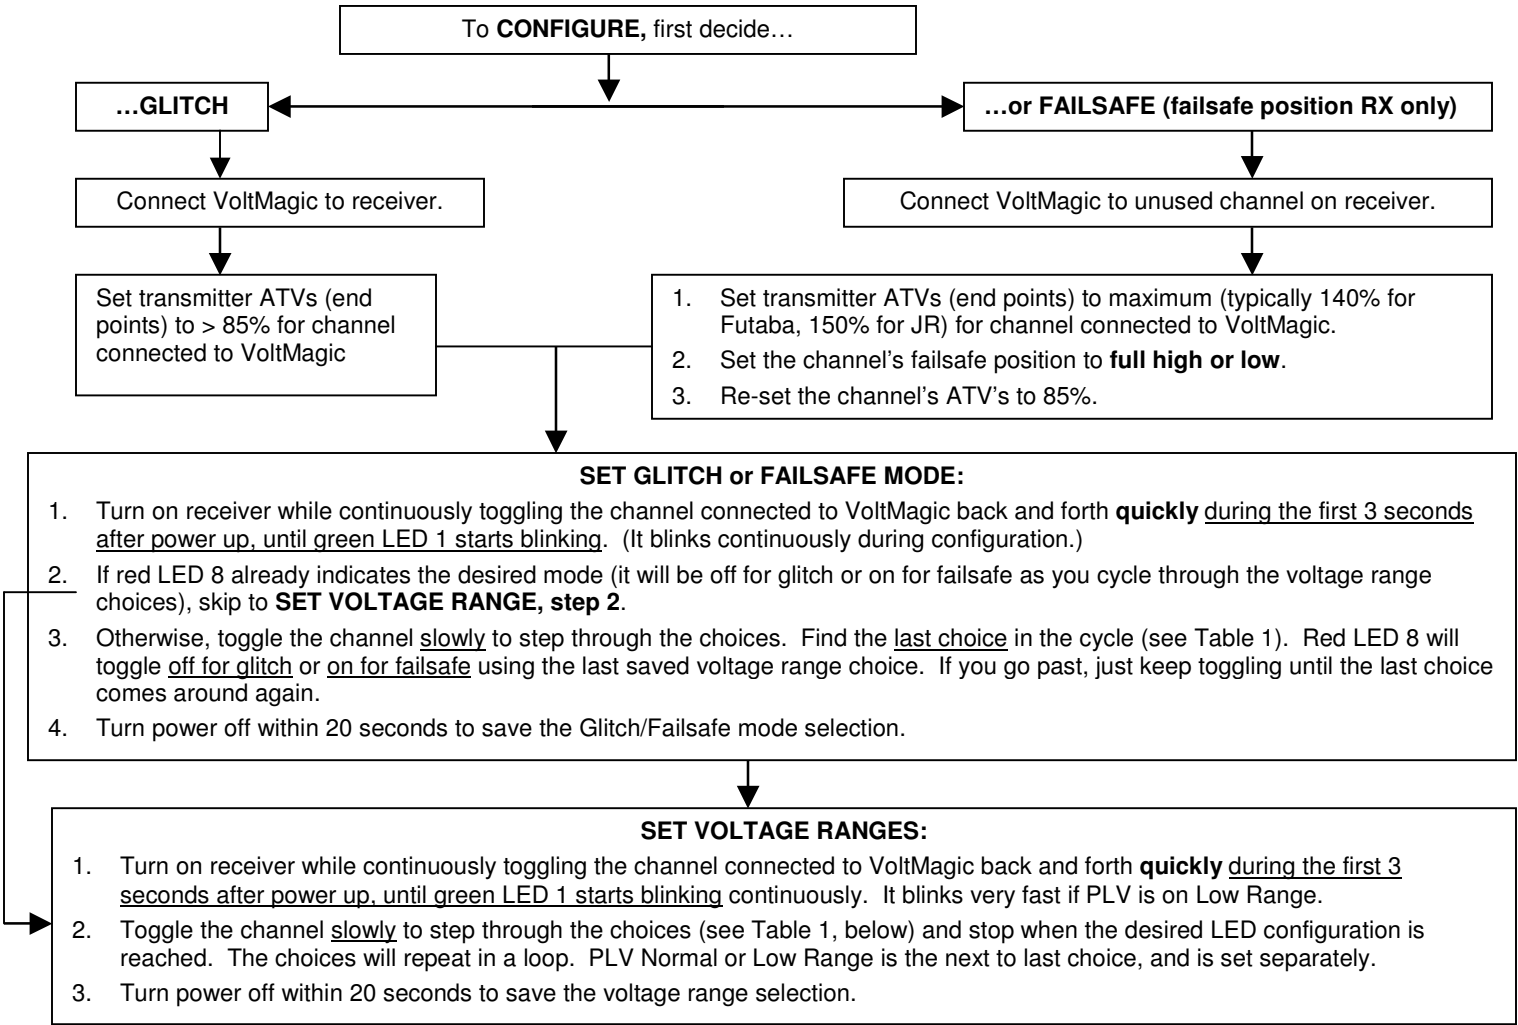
To **CONFIGURE,** first decide…

**…GLITCH**

**…or FAILSAFE (failsafe position RX only)**

Connect VoltMagic to receiver.

Connect VoltMagic to unused channel on receiver.

Set transmitter ATVs (end points) to > 85% for channel connected to VoltMagic

1. Set transmitter ATVs (end points) to maximum (typically 140% for Futaba, 150% for JR) for channel connected to VoltMagic.
2. Set the channel's failsafe position to **full high or low**.
3. Re-set the channel's ATV's to 85%.

**SET GLITCH or FAILSAFE MODE:**

1. Turn on receiver while continuously toggling the channel connected to VoltMagic back and forth **quickly** during the first 3 seconds after power up, until green LED 1 starts blinking. (It blinks continuously during configuration.)
2. If red LED 8 already indicates the desired mode (it will be off for glitch or on for failsafe as you cycle through the voltage range choices), skip to **SET VOLTAGE RANGE, step 2**.
3. Otherwise, toggle the channel slowly to step through the choices. Find the last choice in the cycle (see Table 1). Red LED 8 will toggle off for glitch or on for failsafe using the last saved voltage range choice. If you go past, just keep toggling until the last choice comes around again.
4. Turn power off within 20 seconds to save the Glitch/Failsafe mode selection.

**SET VOLTAGE RANGES:**

1. Turn on receiver while continuously toggling the channel connected to VoltMagic back and forth **quickly** during the first 3 seconds after power up, until green LED 1 starts blinking continuously. It blinks very fast if PLV is on Low Range.
2. Toggle the channel slowly to step through the choices (see Table 1, below) and stop when the desired LED configuration is reached. The choices will repeat in a loop. PLV Normal or Low Range is the next to last choice, and is set separately.
3. Turn power off within 20 seconds to save the voltage range selection.